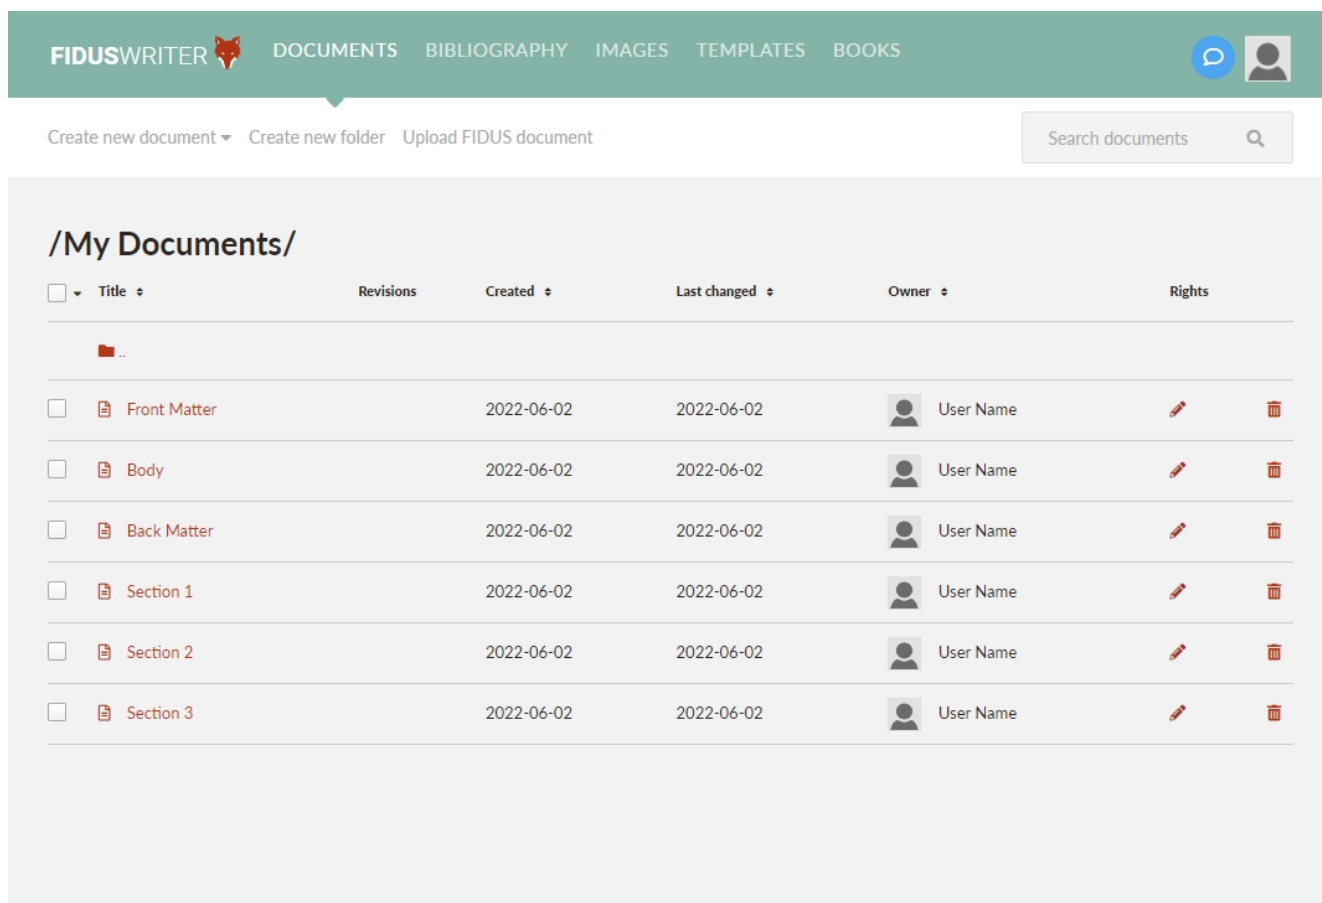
FIDUSWRITER DOCUMENTS BIBLIOGRAPHY IMAGES TEMPLATES BOOKS

Create new document Create new folder Upload FIDUS document

Search documents

/My Documents/

| Title | Revisions | Created | Last changed | Owner | Rights |
|---|---|---|---|---|---|
| .. | | | | | |
| Front Matter | | 2022-06-02 | 2022-06-02 | User Name | |
| Body | | 2022-06-02 | 2022-06-02 | User Name | |
| Back Matter | | 2022-06-02 | 2022-06-02 | User Name | |
| Section 1 | | 2022-06-02 | 2022-06-02 | User Name | |
| Section 2 | | 2022-06-02 | 2022-06-02 | User Name | |
| Section 3 | | 2022-06-02 | 2022-06-02 | User Name | |